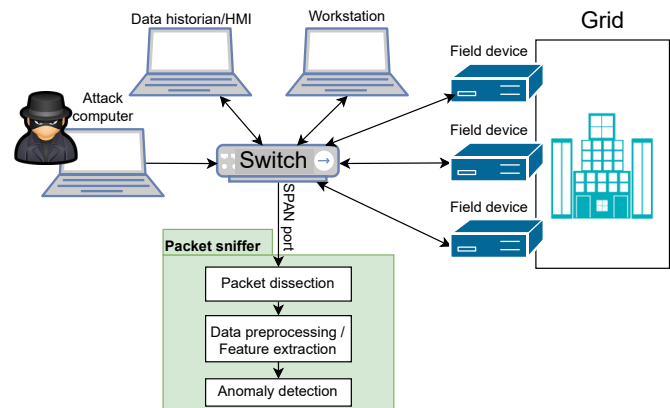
Data historian/HMI

Workstation

Grid

Field device

Attack computer

Switch

Field device

Field device

SPAN port

Packet sniffer

Packet dissection

Data preprocessing / Feature extraction

Anomaly detection